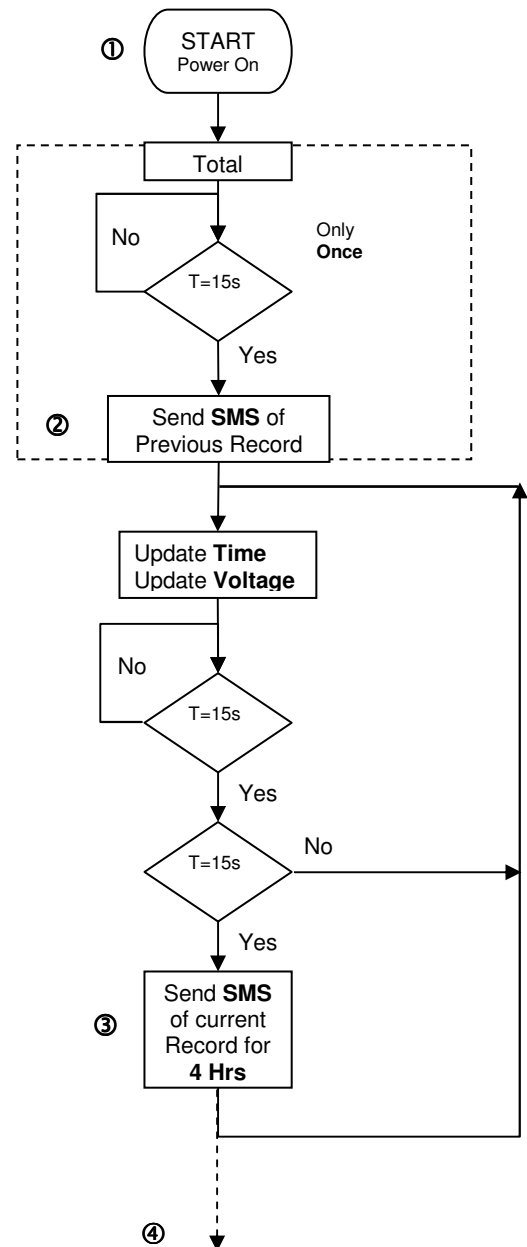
①
START
Power On

Total

No

Only
**Once**

T=15s

Yes

②
Send **SMS** of
Previous Record

Update **Time**
Update **Voltage**

No

T=15s

Yes

T=15s

No

Yes

③
Send **SMS**
of current
Record for
**4 Hrs**

④